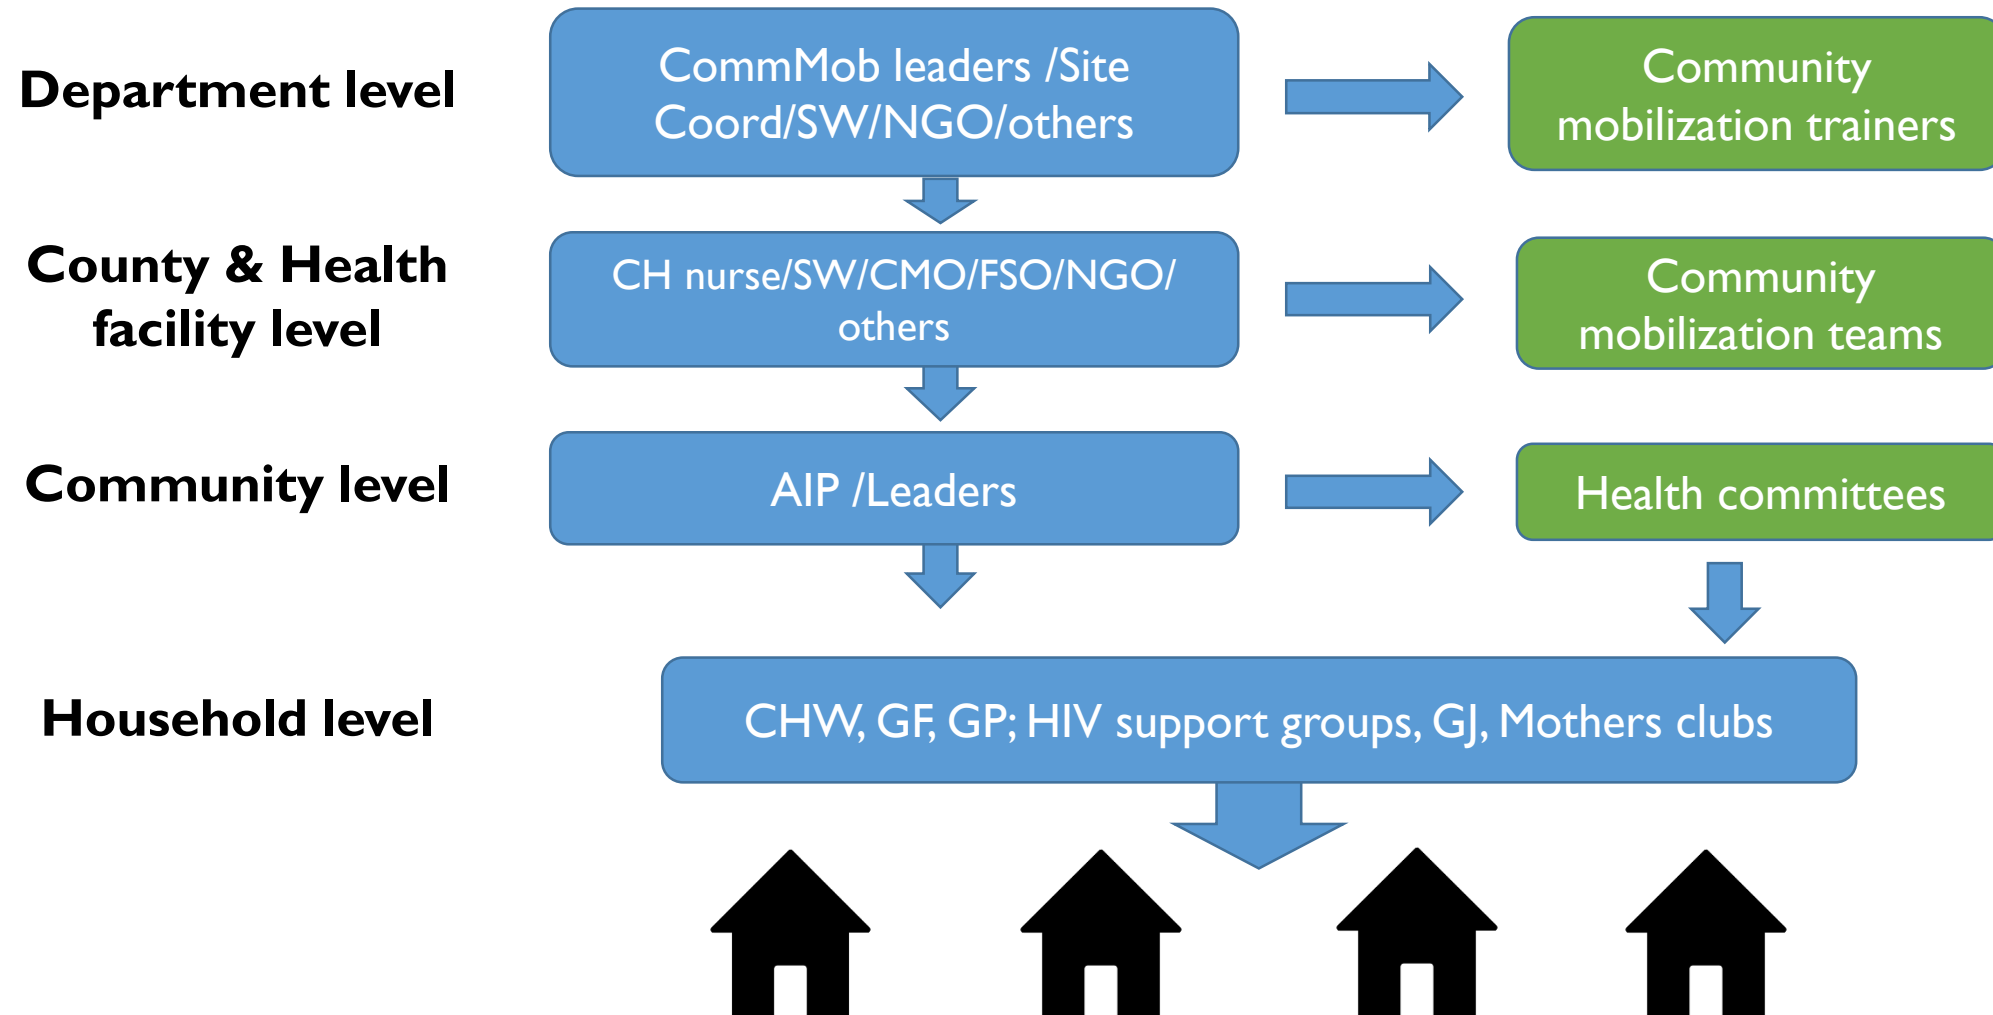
Department level

CommMob leaders /Site Coord/SW/NGO/others

Community mobilization trainers

County & Health facility level

CH nurse/SW/CMO/FSO/NGO/ others

Community mobilization teams

Community level

AIP /Leaders

Health committees

Household level

CHW, GF, GP; HIV support groups, GJ, Mothers clubs